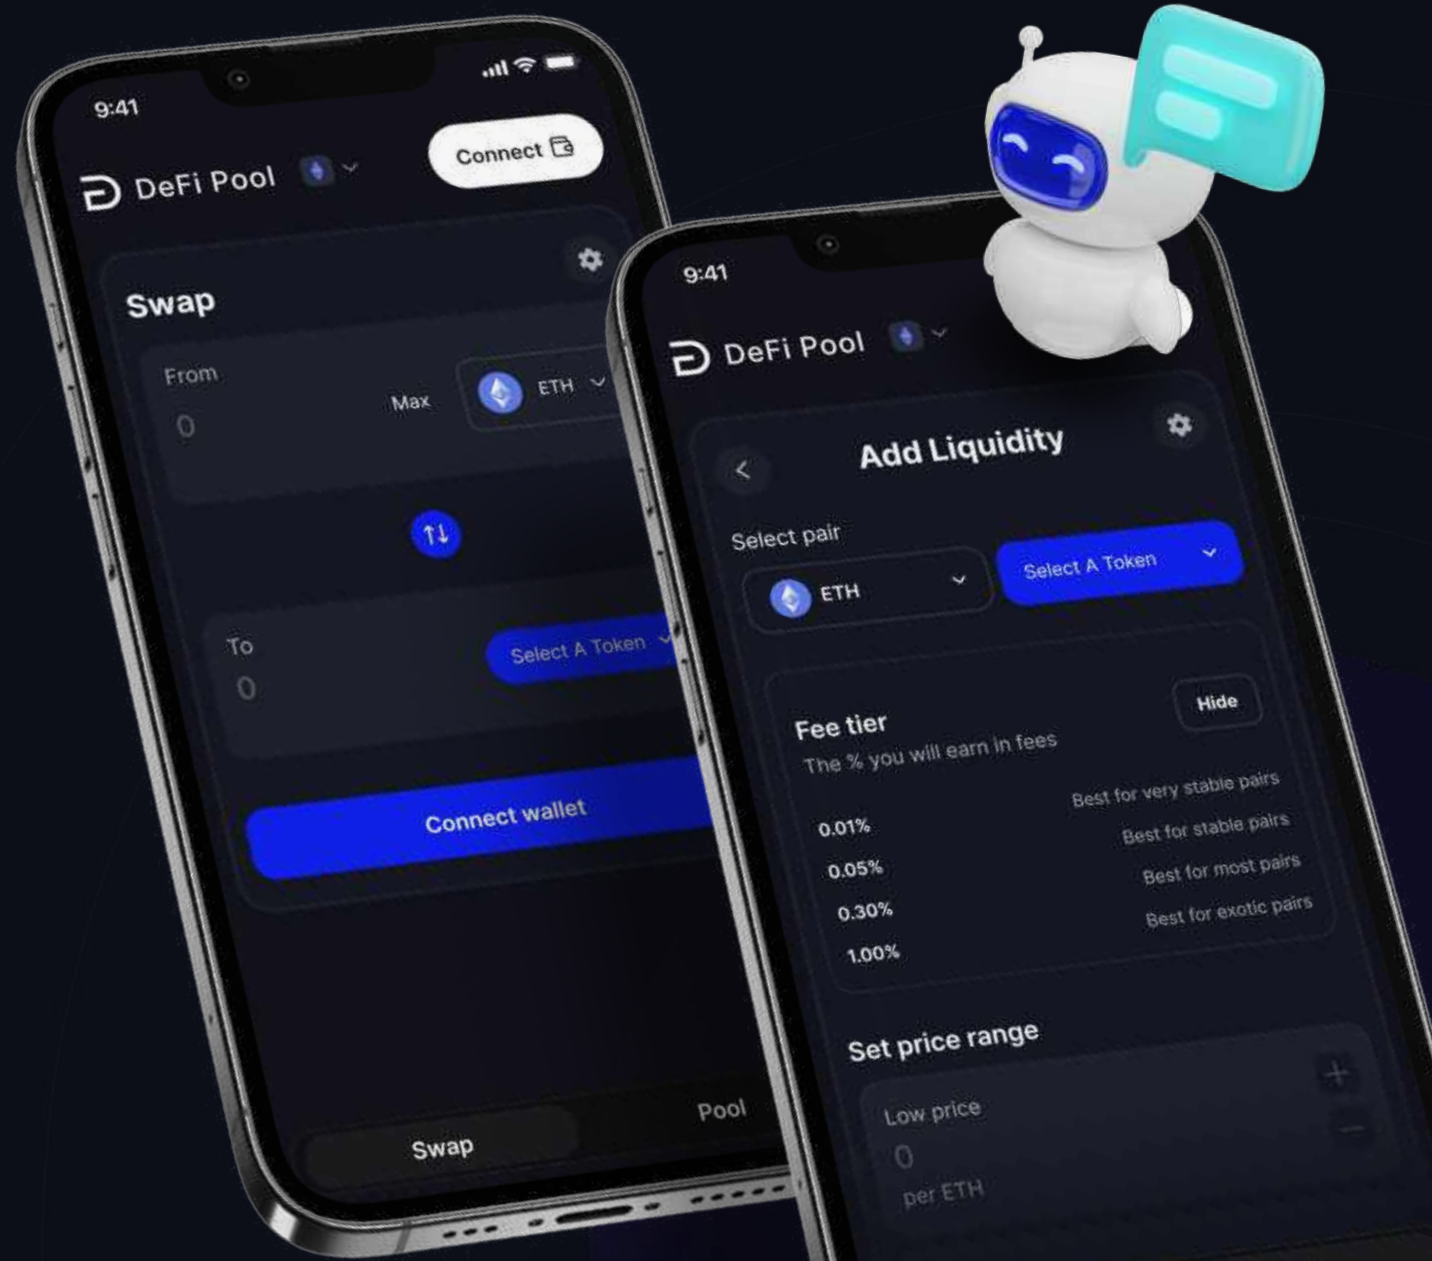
9:41

Connect

DeFi Pool

Swap

From

0

Max

ETH

To

0

Select A Token

Connect wallet

Swap

Pool

9:41

DeFi Pool

Add Liquidity

Select pair

ETH

Select A Token

Fee tier

Hide

The % you will earn in fees

0.01%

Best for very stable pairs

0.05%

Best for stable pairs

0.30%

Best for most pairs

1.00%

Best for exotic pairs

Set price range

Low price

0

per ETH